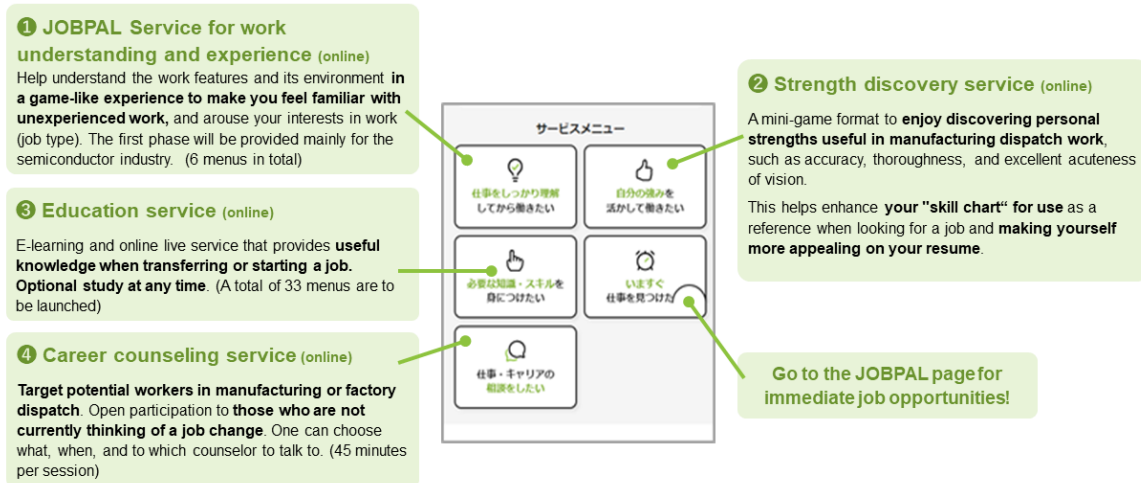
❶ JOBPAL Service for work understanding and experience (online)
Help understand the work features and its environment in a game-like experience to make you feel familiar with unexperienced work, and arouse your interests in work (job type). The first phase will be provided mainly for the semiconductor industry. (6 menus in total)

❸ Education service (online)
E-learning and online live service that provides useful knowledge when transferring or starting a job. Optional study at any time. (A total of 33 menus are to be launched)

❹ Career counseling service (online)
Target potential workers in manufacturing or factory dispatch. Open participation to those who are not currently thinking of a job change. One can choose what, when, and to which counselor to talk to. (45 minutes per session)

サービスメニュー
仕事をしっかり理解してから働きたい
自分の強みを活かして働きたい
必要な知識・スキルを身につけたい
いますぐ仕事を見つけたい
仕事・キャリアの相談をしたい

❷ Strength discovery service (online)
A mini-game format to enjoy discovering personal strengths useful in manufacturing dispatch work, such as accuracy, thoroughness, and excellent acuteness of vision.

This helps enhance your "skill chart" for use as a reference when looking for a job and making yourself more appealing on your resume.

Go to the JOBPAL page for immediate job opportunities!